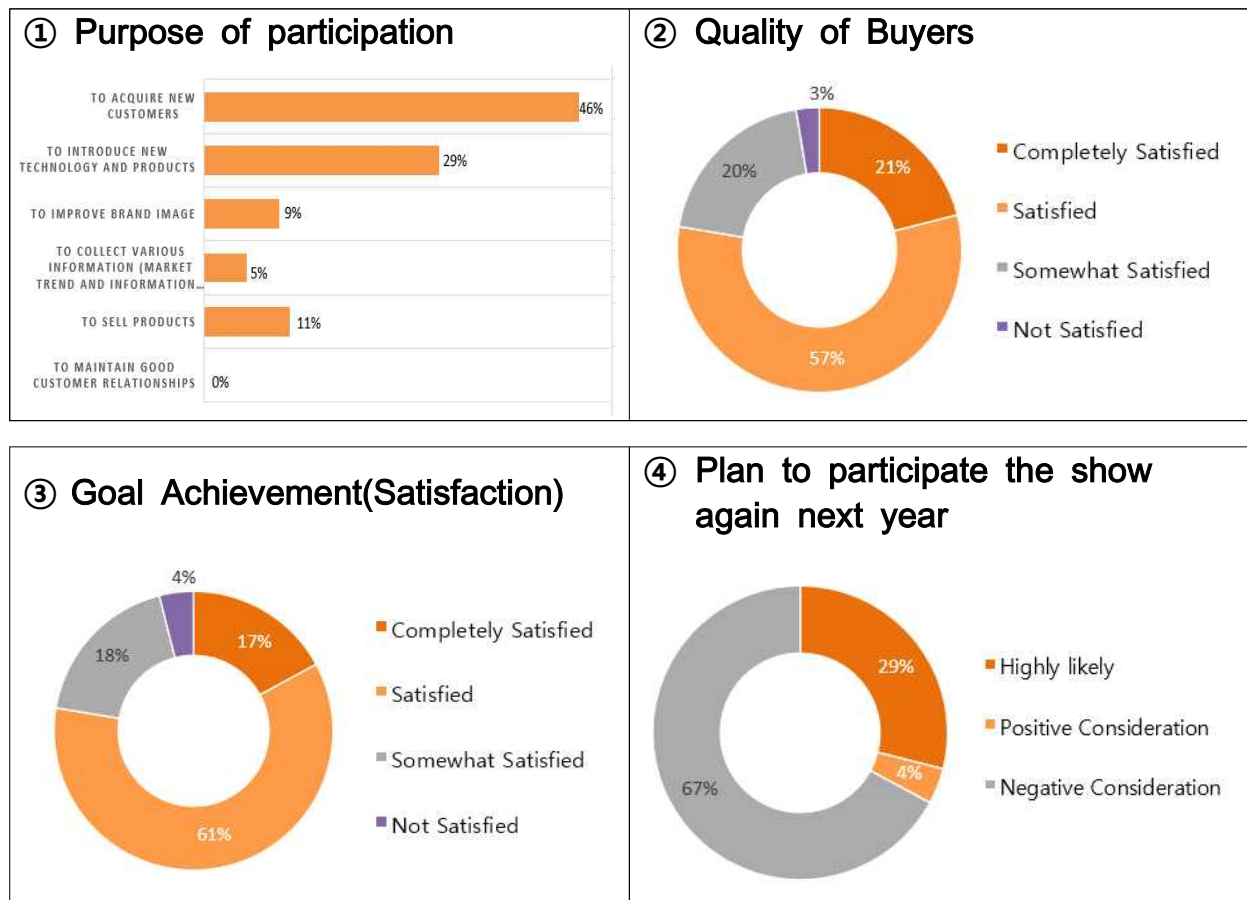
① Purpose of participation

TO ACQUIRE NEW CUSTOMERS 46%
TO INTRODUCE NEW TECHNOLOGY AND PRODUCTS 29%
TO IMPROVE BRAND IMAGE 9%
TO COLLECT VARIOUS INFORMATION (MARKET TREND AND INFORMATION... 5%
TO SELL PRODUCTS 11%
TO MAINTAIN GOOD CUSTOMER RELATIONSHIPS 0%

② Quality of Buyers

3%
21%
20%
57%

Completely Satisfied
Satisfied
Somewhat Satisfied
Not Satisfied

③ Goal Achievement(Satisfaction)

4%
17%
18%
61%

Completely Satisfied
Satisfied
Somewhat Satisfied
Not Satisfied

④ Plan to participate the show again next year

29%
4%
67%

Highly likely
Positive Consideration
Negative Consideration